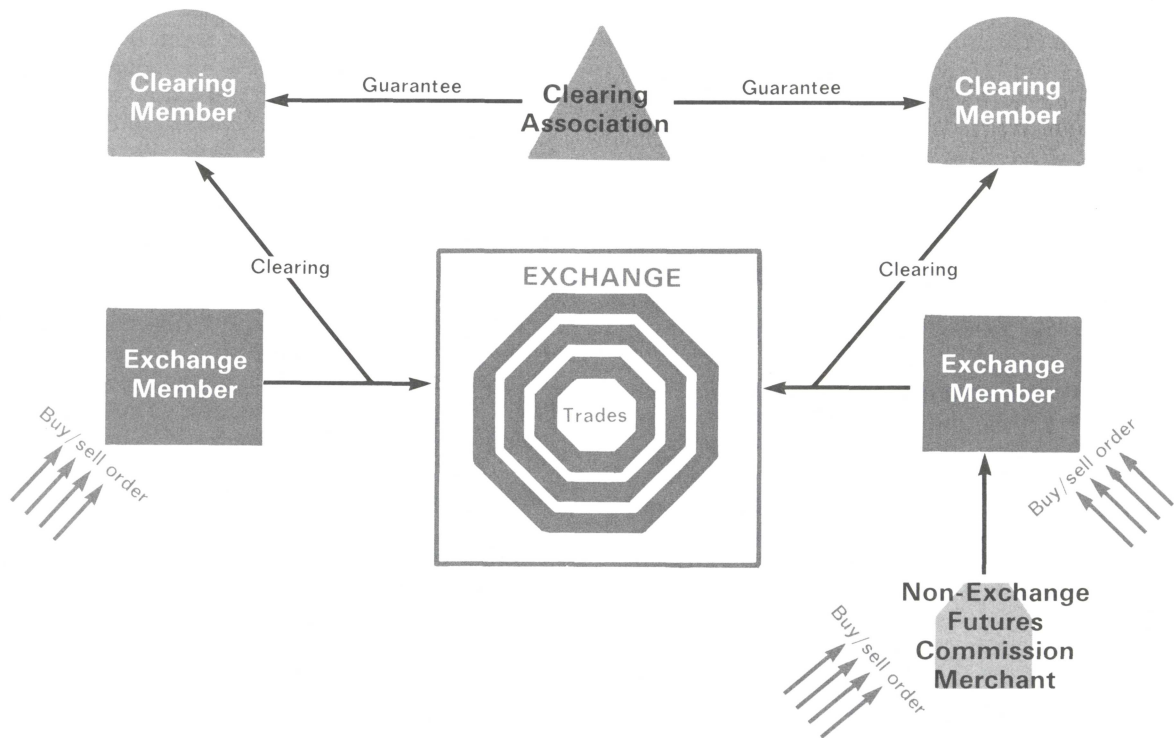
Clearing Member

Guarantee

Clearing Association

Guarantee

Clearing Member

Clearing

EXCHANGE

Clearing

Exchange Member

Trades

Exchange Member

Buy/sell order

Buy/sell order

Non-Exchange Futures Commission Merchant

Buy/sell order